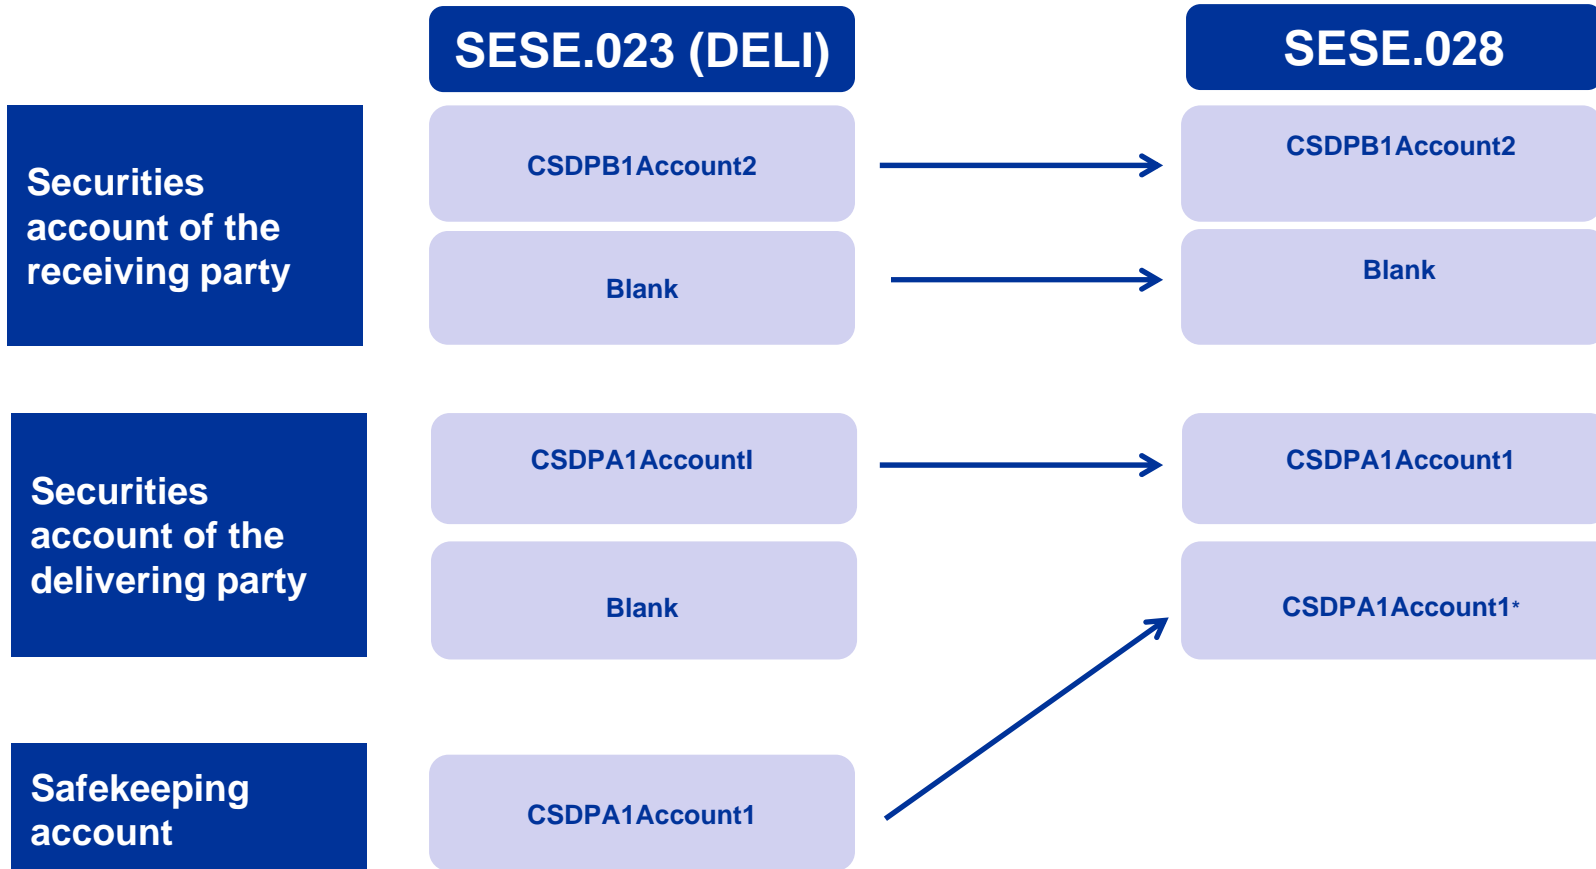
SESE.023 (DELI)

SESE.028

Securities account of the receiving party

CSDPB1Account2

CSDPB1Account2

Blank

Blank

Securities account of the delivering party

CSDPA1Accountl

CSDPA1Account1

Blank

CSDPA1Account1*

Safekeeping account

CSDPA1Account1